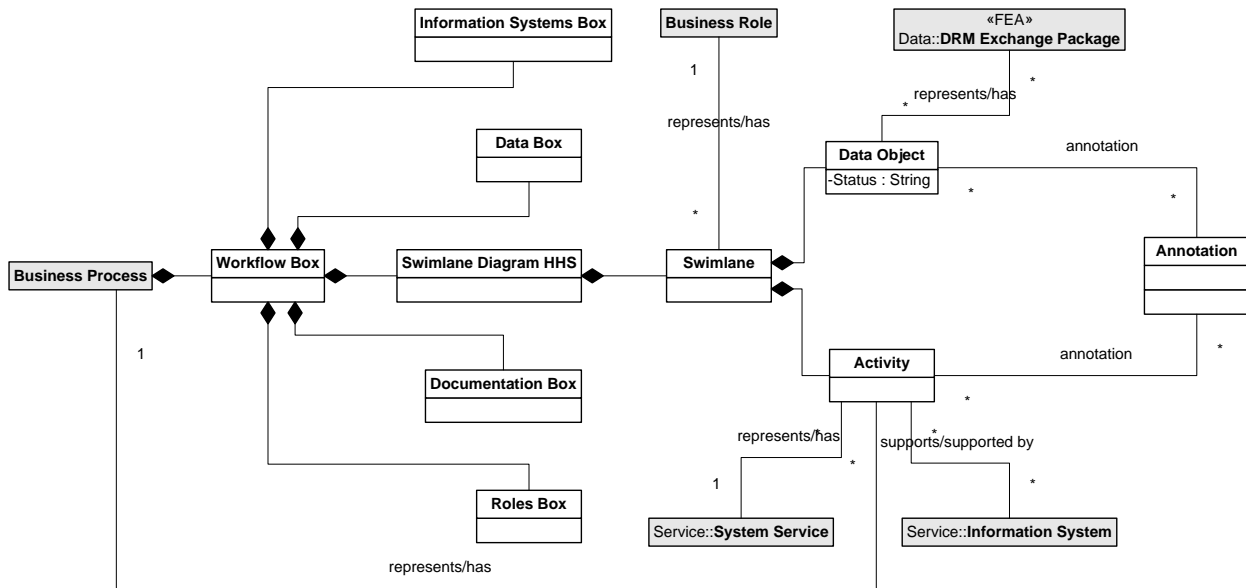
Information Systems Box

Business Role

«FEA»
Data::DRM Exchange Package

1

*

represents/has

*

represents/has

Data Box

Data Object
-Status : String

annotation

*

*

*

Business Process

Workflow Box

Swimlane Diagram HHS

Swimlane

Annotation

1

Documentation Box

Activity

annotation

*

*

represents/has

*

supports/supported by

1

*

*

Roles Box

Service::System Service

Service::Information System

represents/has